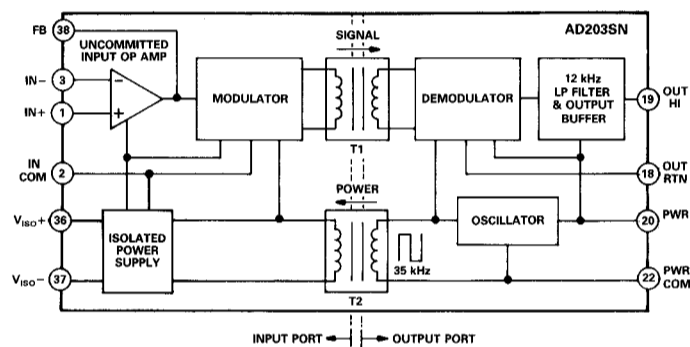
FB 38
UNCOMMITTED INPUT OP AMP
AD203SN
SIGNAL
IN− 3
IN+ 1
−
+
MODULATOR
DEMODULATOR
12 kHz LP FILTER & OUTPUT BUFFER
19 OUT HI
T1
IN COM 2
18 OUT RTN
POWER
$V_{ISO}$+ 36
ISOLATED POWER SUPPLY
OSCILLATOR
20 PWR
35 kHz
$V_{ISO}$− 37
22 PWR COM
T2
INPUT PORT
OUTPUT PORT